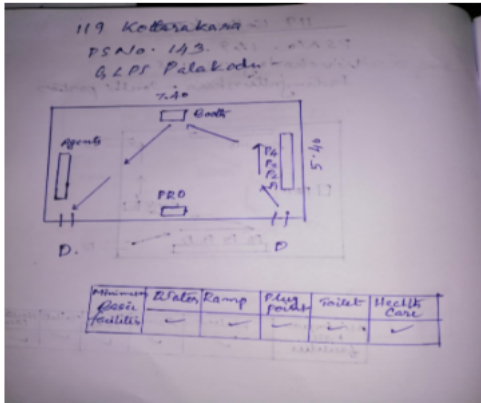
119 Kottarakara

PS No. 143

GLPS Palakodu

7.40

Booth

Agents

P4
P3
P2
P1

5.40

PRO

D

D

| Minimum Basic facilities | D.Water | Ramp | Plug point | Toilet | Health care |
|---|---|---|---|---|---|
| | ✓ | ✓ | ✓ | ✓ | ✓ |